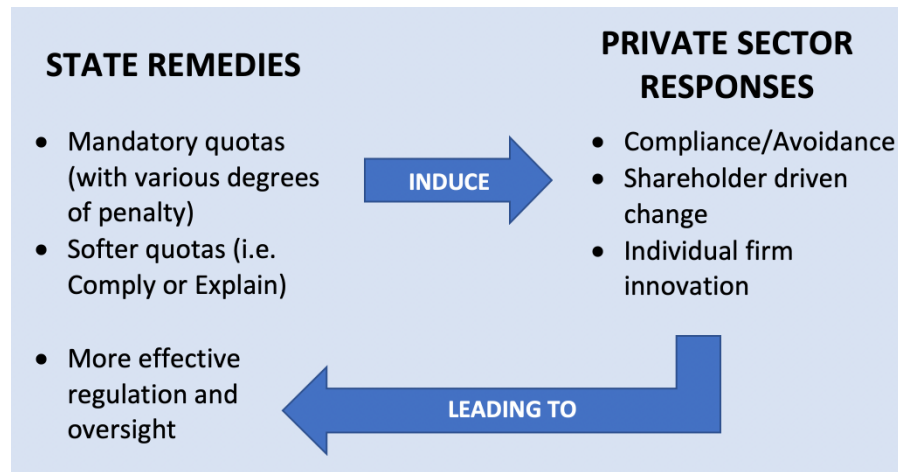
STATE REMEDIES

- Mandatory quotas (with various degrees of penalty)
- Softer quotas (i.e. Comply or Explain)

INDUCE

PRIVATE SECTOR RESPONSES

- Compliance/Avoidance
- Shareholder driven change
- Individual firm innovation

LEADING TO

- More effective regulation and oversight